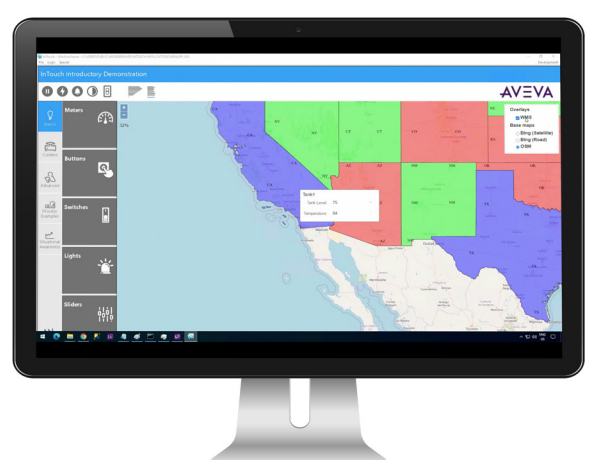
InTouch Introductory Demonstration

AVEVA

Meters

Buttons

Switches

Lights

Sliders

Controls

Advanced

Process Examples

Situational Awareness

Overlays
WMS
Base maps
Bing (Satellite)
Bing (Road)
OSM

Tank1
Tank Level 75
Temperature 64

CA
NV
UT
AZ
NM
TX
CO
KS
OK
WY
NE
SD
ID
OR